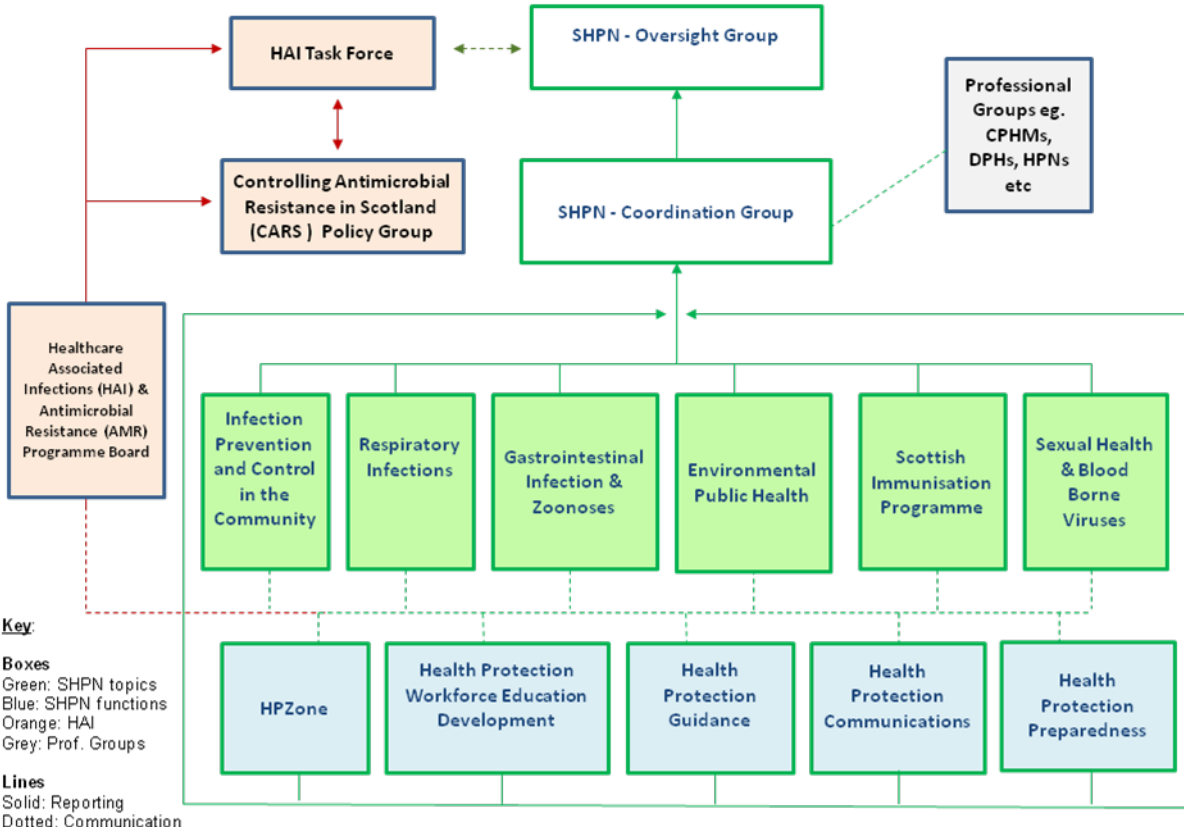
HAI Task Force

SHPN - Oversight Group

Professional Groups eg. CPHMs, DPHs, HPNs etc

Controlling Antimicrobial Resistance in Scotland (CARS ) Policy Group

SHPN - Coordination Group

Healthcare Associated Infections (HAI) & Antimicrobial Resistance (AMR) Programme Board

Infection Prevention and Control in the Community

Respiratory Infections

Gastrointestinal Infection & Zoonoses

Environmental Public Health

Scottish Immunisation Programme

Sexual Health & Blood Borne Viruses

Key:

Boxes
Green: SHPN topics
Blue: SHPN functions
Orange: HAI
Grey: Prof. Groups

Lines
Solid: Reporting
Dotted: Communication

HPZone

Health Protection Workforce Education Development

Health Protection Guidance

Health Protection Communications

Health Protection Preparedness